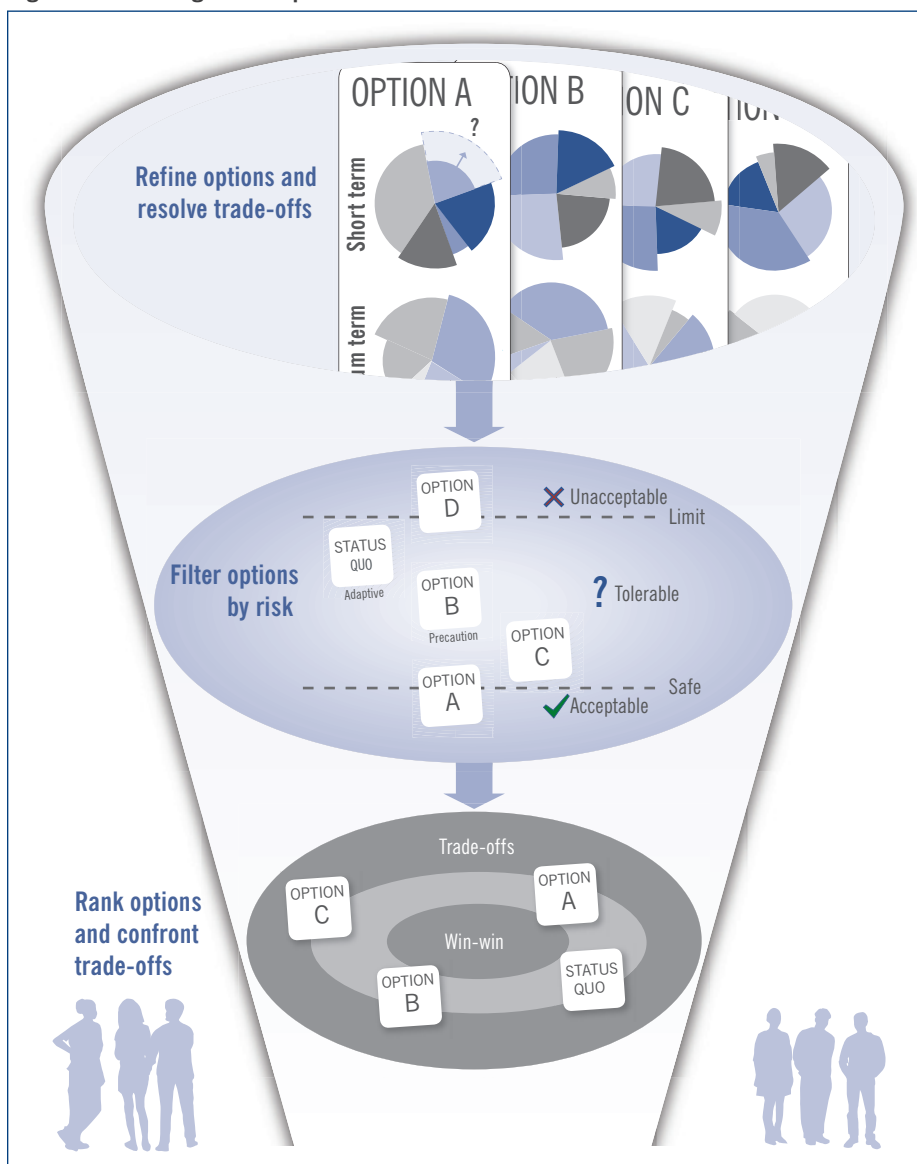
OPTION A

ION B

ON C

?

Refine options and resolve trade-offs

Short term

um term

OPTION D

Unacceptable

Limit

STATUS QUO

Adaptive

Filter options by risk

OPTION B

Precaution

? Tolerable

OPTION C

OPTION A

Safe

Acceptable

Trade-offs

OPTION C

OPTION A

Rank options and confront trade-offs

Win-win

OPTION B

STATUS QUO